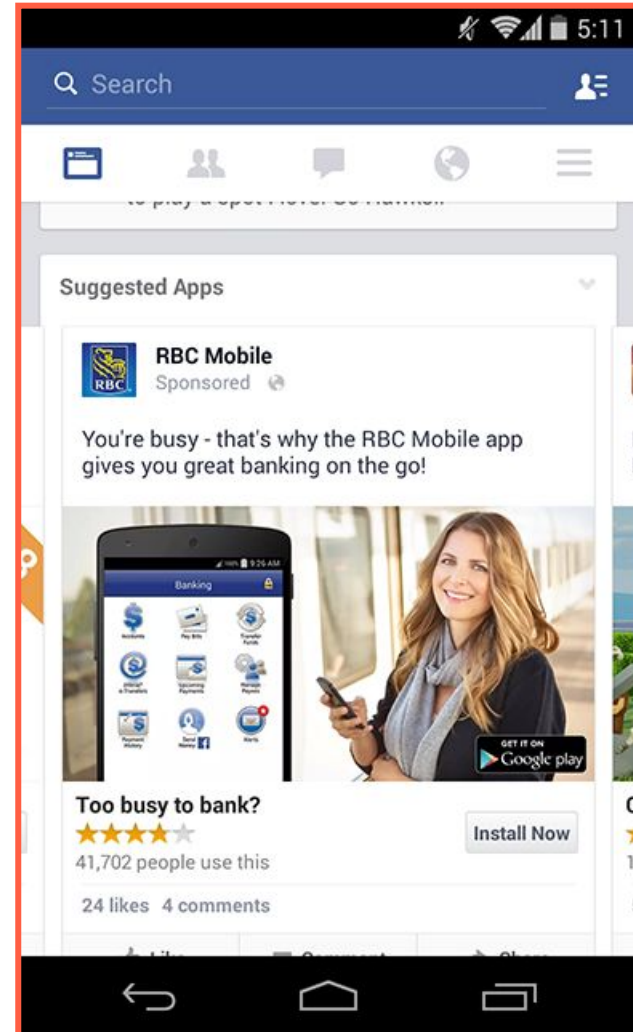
5:11

Search

Suggested Apps

RBC

RBC Mobile
Sponsored

You're busy - that's why the RBC Mobile app gives you great banking on the go!

9:26 AM
Banking
Accounts
Pay Bills
Transfer Funds
Interac e-Transfers
Upcoming Payments
Manage Payees
Payment History
Send Money
Alerts

GET IT ON
Google play

Too busy to bank?
41,702 people use this
Install Now

24 likes 4 comments

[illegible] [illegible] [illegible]